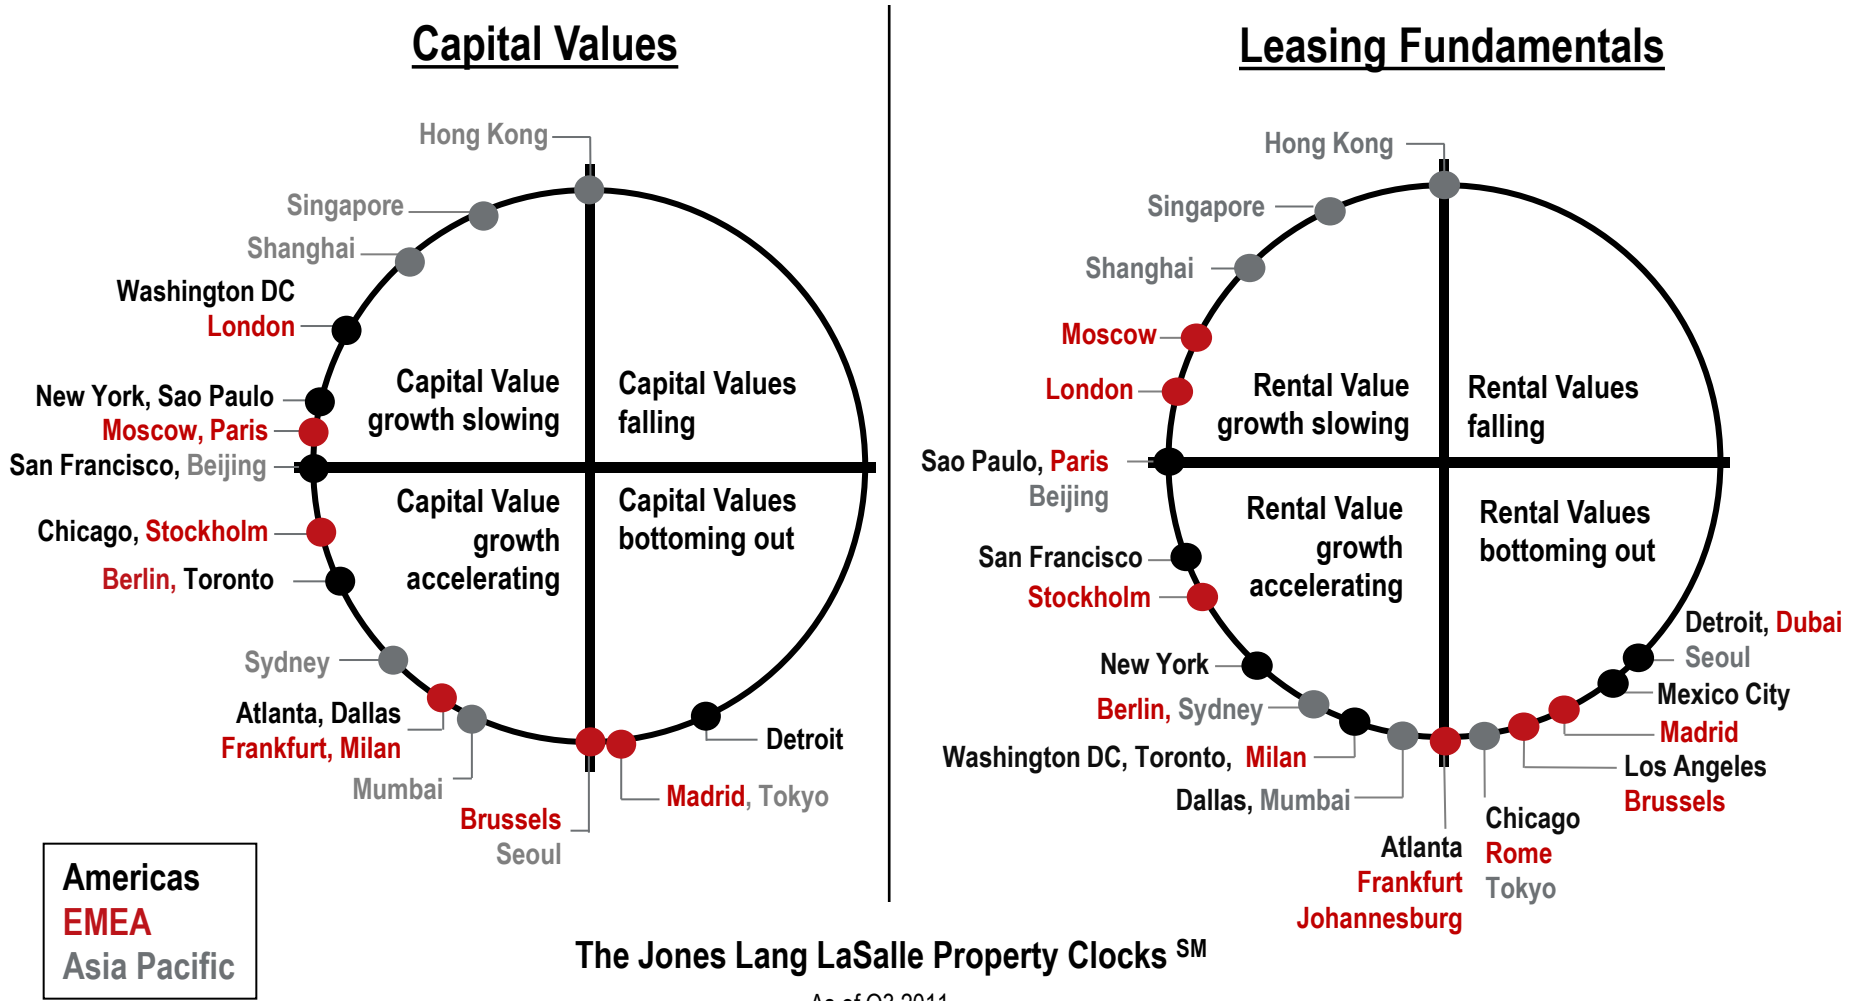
Capital Values

Hong Kong
Singapore
Shanghai
Washington DC
London
New York, Sao Paulo
Moscow, Paris
San Francisco, Beijing
Chicago, Stockholm
Berlin, Toronto
Sydney
Atlanta, Dallas
Frankfurt, Milan
Mumbai
Brussels
Seoul
Madrid, Tokyo
Detroit

Capital Value growth slowing
Capital Values falling
Capital Value growth accelerating
Capital Values bottoming out

Leasing Fundamentals

Hong Kong
Singapore
Shanghai
Moscow
London
Sao Paulo, Paris
Beijing
San Francisco
Stockholm
New York
Berlin, Sydney
Washington DC, Toronto, Milan
Dallas, Mumbai
Atlanta
Frankfurt
Johannesburg
Chicago
Rome
Tokyo
Los Angeles
Brussels
Madrid
Mexico City
Seoul
Detroit, Dubai

Rental Value growth slowing
Rental Values falling
Rental Value growth accelerating
Rental Values bottoming out

Americas
EMEA
Asia Pacific

The Jones Lang LaSalle Property Clocks $^{SM}$

As of Q3 2011